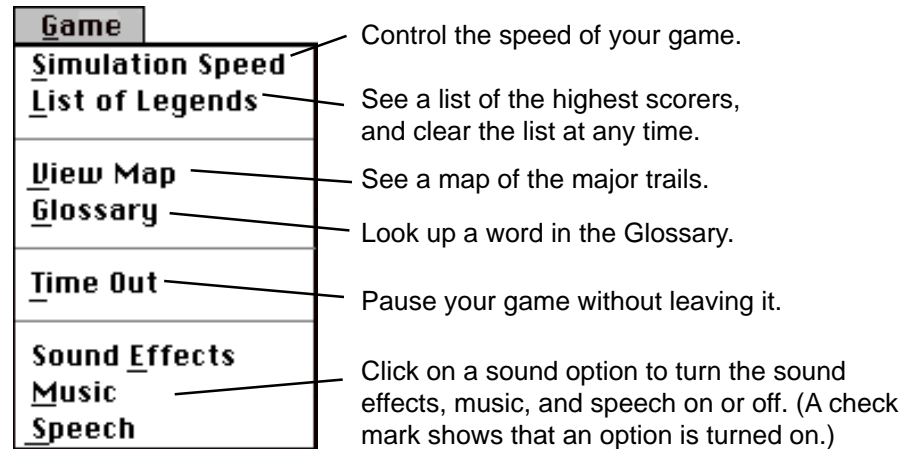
Game

Simulation Speed — Control the speed of your game.

List of Legends — See a list of the highest scorers, and clear the list at any time.

View Map — See a map of the major trails.

Glossary — Look up a word in the Glossary.

Time Out — Pause your game without leaving it.

Sound Effects
Music
Speech
Click on a sound option to turn the sound effects, music, and speech on or off. (A check mark shows that an option is turned on.)